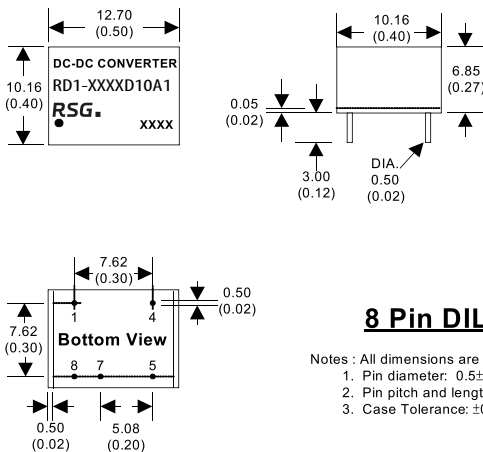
12.70
(0.50)

10.16
(0.40)

DC-DC CONVERTER
RD1-XXXXD10A1
RSG.
XXXX

10.16
(0.40)

6.85
(0.27)

0.05
(0.02)

3.00
(0.12)

DIA.
0.50
(0.02)

7.62
(0.30)

7.62
(0.30)

1
4

0.50
(0.02)

Bottom View

8 7 5

0.50
(0.02)

5.08
(0.20)

8 Pin DIL

Notes : All dimensions are
1. Pin diameter: 0.5±
2. Pin pitch and lengt
3. Case Tolerance: ±